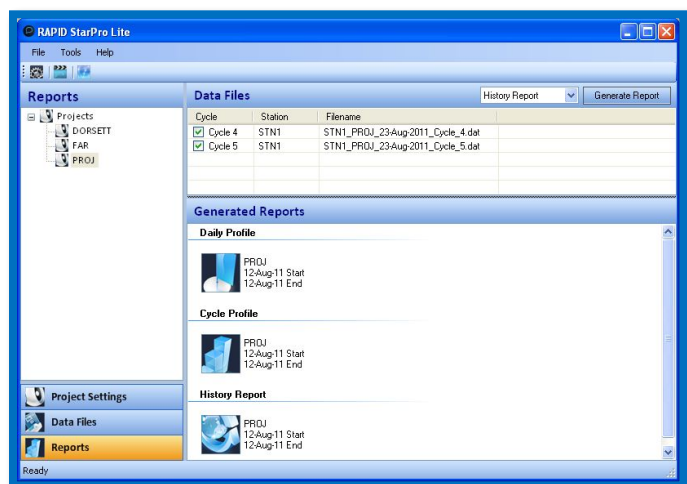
RAPID StarPro Lite

File Tools Help

Reports

Projects
DORSETT
FAR
PROJ

Data Files

History Report
Generate Report

| Cycle | Station | Filename |
|---|---|---|
| Cycle 4 | STN1 | STN1_PROJ_23-Aug-2011_Cycle_4.dat |
| Cycle 5 | STN1 | STN1_PROJ_23-Aug-2011_Cycle_5.dat |

Generated Reports

Daily Profile

PROJ
12-Aug-11 Start
12-Aug-11 End

Cycle Profile

PROJ
12-Aug-11 Start
12-Aug-11 End

History Report

PROJ
12-Aug-11 Start
12-Aug-11 End

Project Settings
Data Files
Reports

Ready